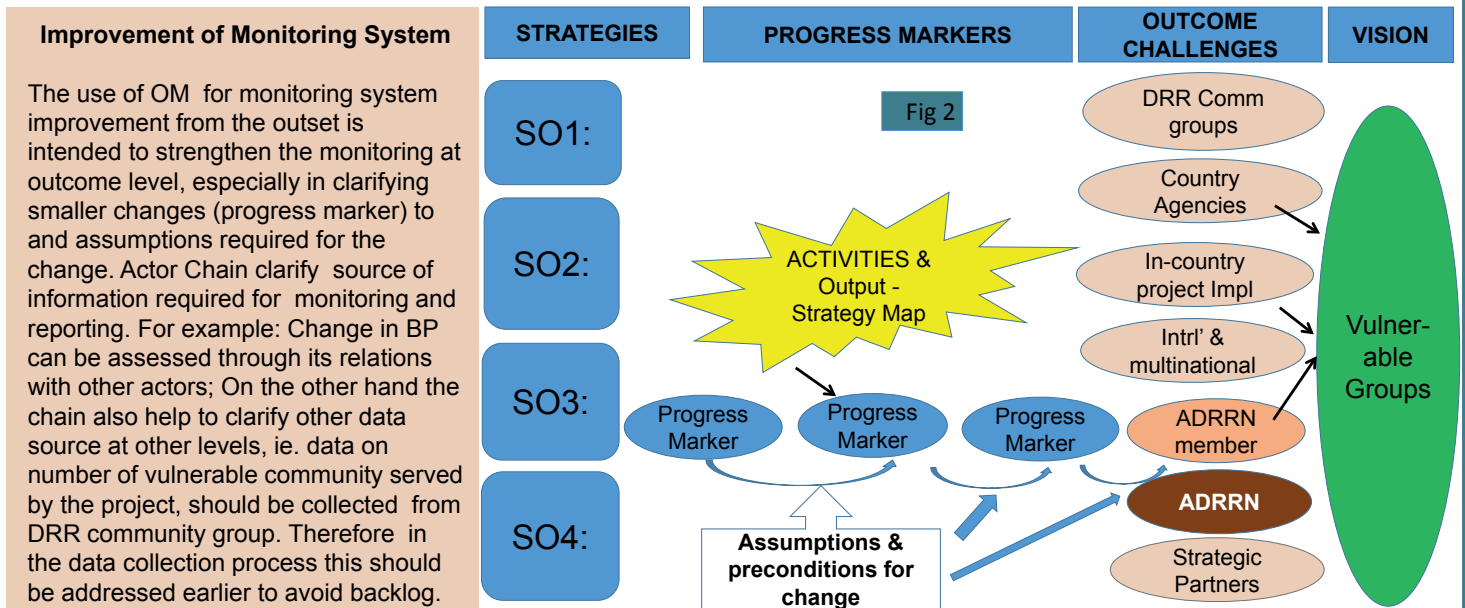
Improvement of Monitoring System

The use of OM for monitoring system improvement from the outset is intended to strengthen the monitoring at outcome level, especially in clarifying smaller changes (progress marker) to and assumptions required for the change. Actor Chain clarify source of information required for monitoring and reporting. For example: Change in BP can be assessed through its relations with other actors; On the other hand the chain also help to clarify other data source at other levels, ie. data on number of vulnerable community served by the project, should be collected from DRR community group. Therefore in the data collection process this should be addressed earlier to avoid backlog.

STRATEGIES

PROGRESS MARKERS

OUTCOME CHALLENGES

VISION

SO1:

SO2:

SO3:

SO4:

Fig 2

ACTIVITIES & Output - Strategy Map

Progress Marker

Progress Marker

Progress Marker

Assumptions & preconditions for change

DRR Comm groups

Country Agencies

In-country project Impl

Intrl' & multinational

ADRRN member

ADRRN

Strategic Partners

Vulner-able Groups